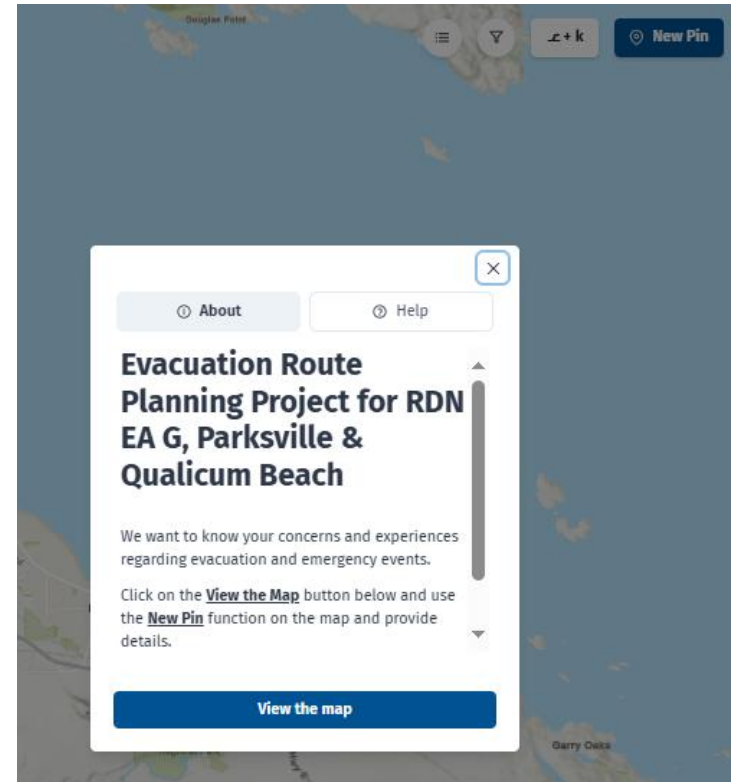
Douglas Point

⌨ + k

New Pin

×

About

Help

Evacuation Route Planning Project for RDN EA G, Parksville & Qualicum Beach

We want to know your concerns and experiences regarding evacuation and emergency events.

Click on the View the Map button below and use the New Pin function on the map and provide details.

View the map

Garry Oaks